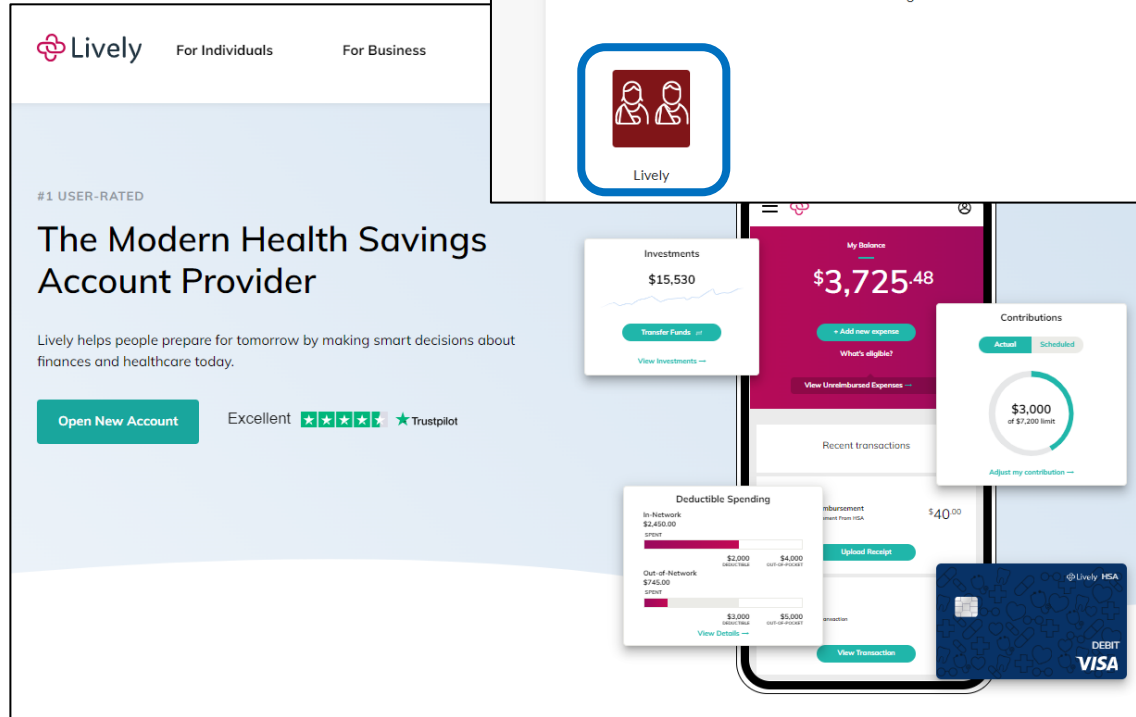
Lively For Individuals For Business

Lively

#1 USER-RATED

The Modern Health Savings Account Provider

Lively helps people prepare for tomorrow by making smart decisions about finances and healthcare today.

Open New Account

Excellent Trustpilot

Investments
$15,530
Transfer Funds
View Investments →

My Balance
$3,725.48
+ Add new expense
What's eligible?
View Unreimbursed Expenses →

Contributions
Actual Scheduled
$3,000
of $7,200 limit
Adjust my contribution →

Recent transactions

Deductible Spending
In-Network
$2,450.00
SPENT
$2,000 DEDUCTIBLE
$4,000 OUT-OF-POCKET
Out-of-Network
$745.00
SPENT
$3,000 DEDUCTIBLE
$5,000 OUT-OF-POCKET
View Details →

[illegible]imbursement
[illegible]ment From HSA
$40.00
Upload Receipt

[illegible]nsaction
View Transaction

Lively HSA
DEBIT
VISA